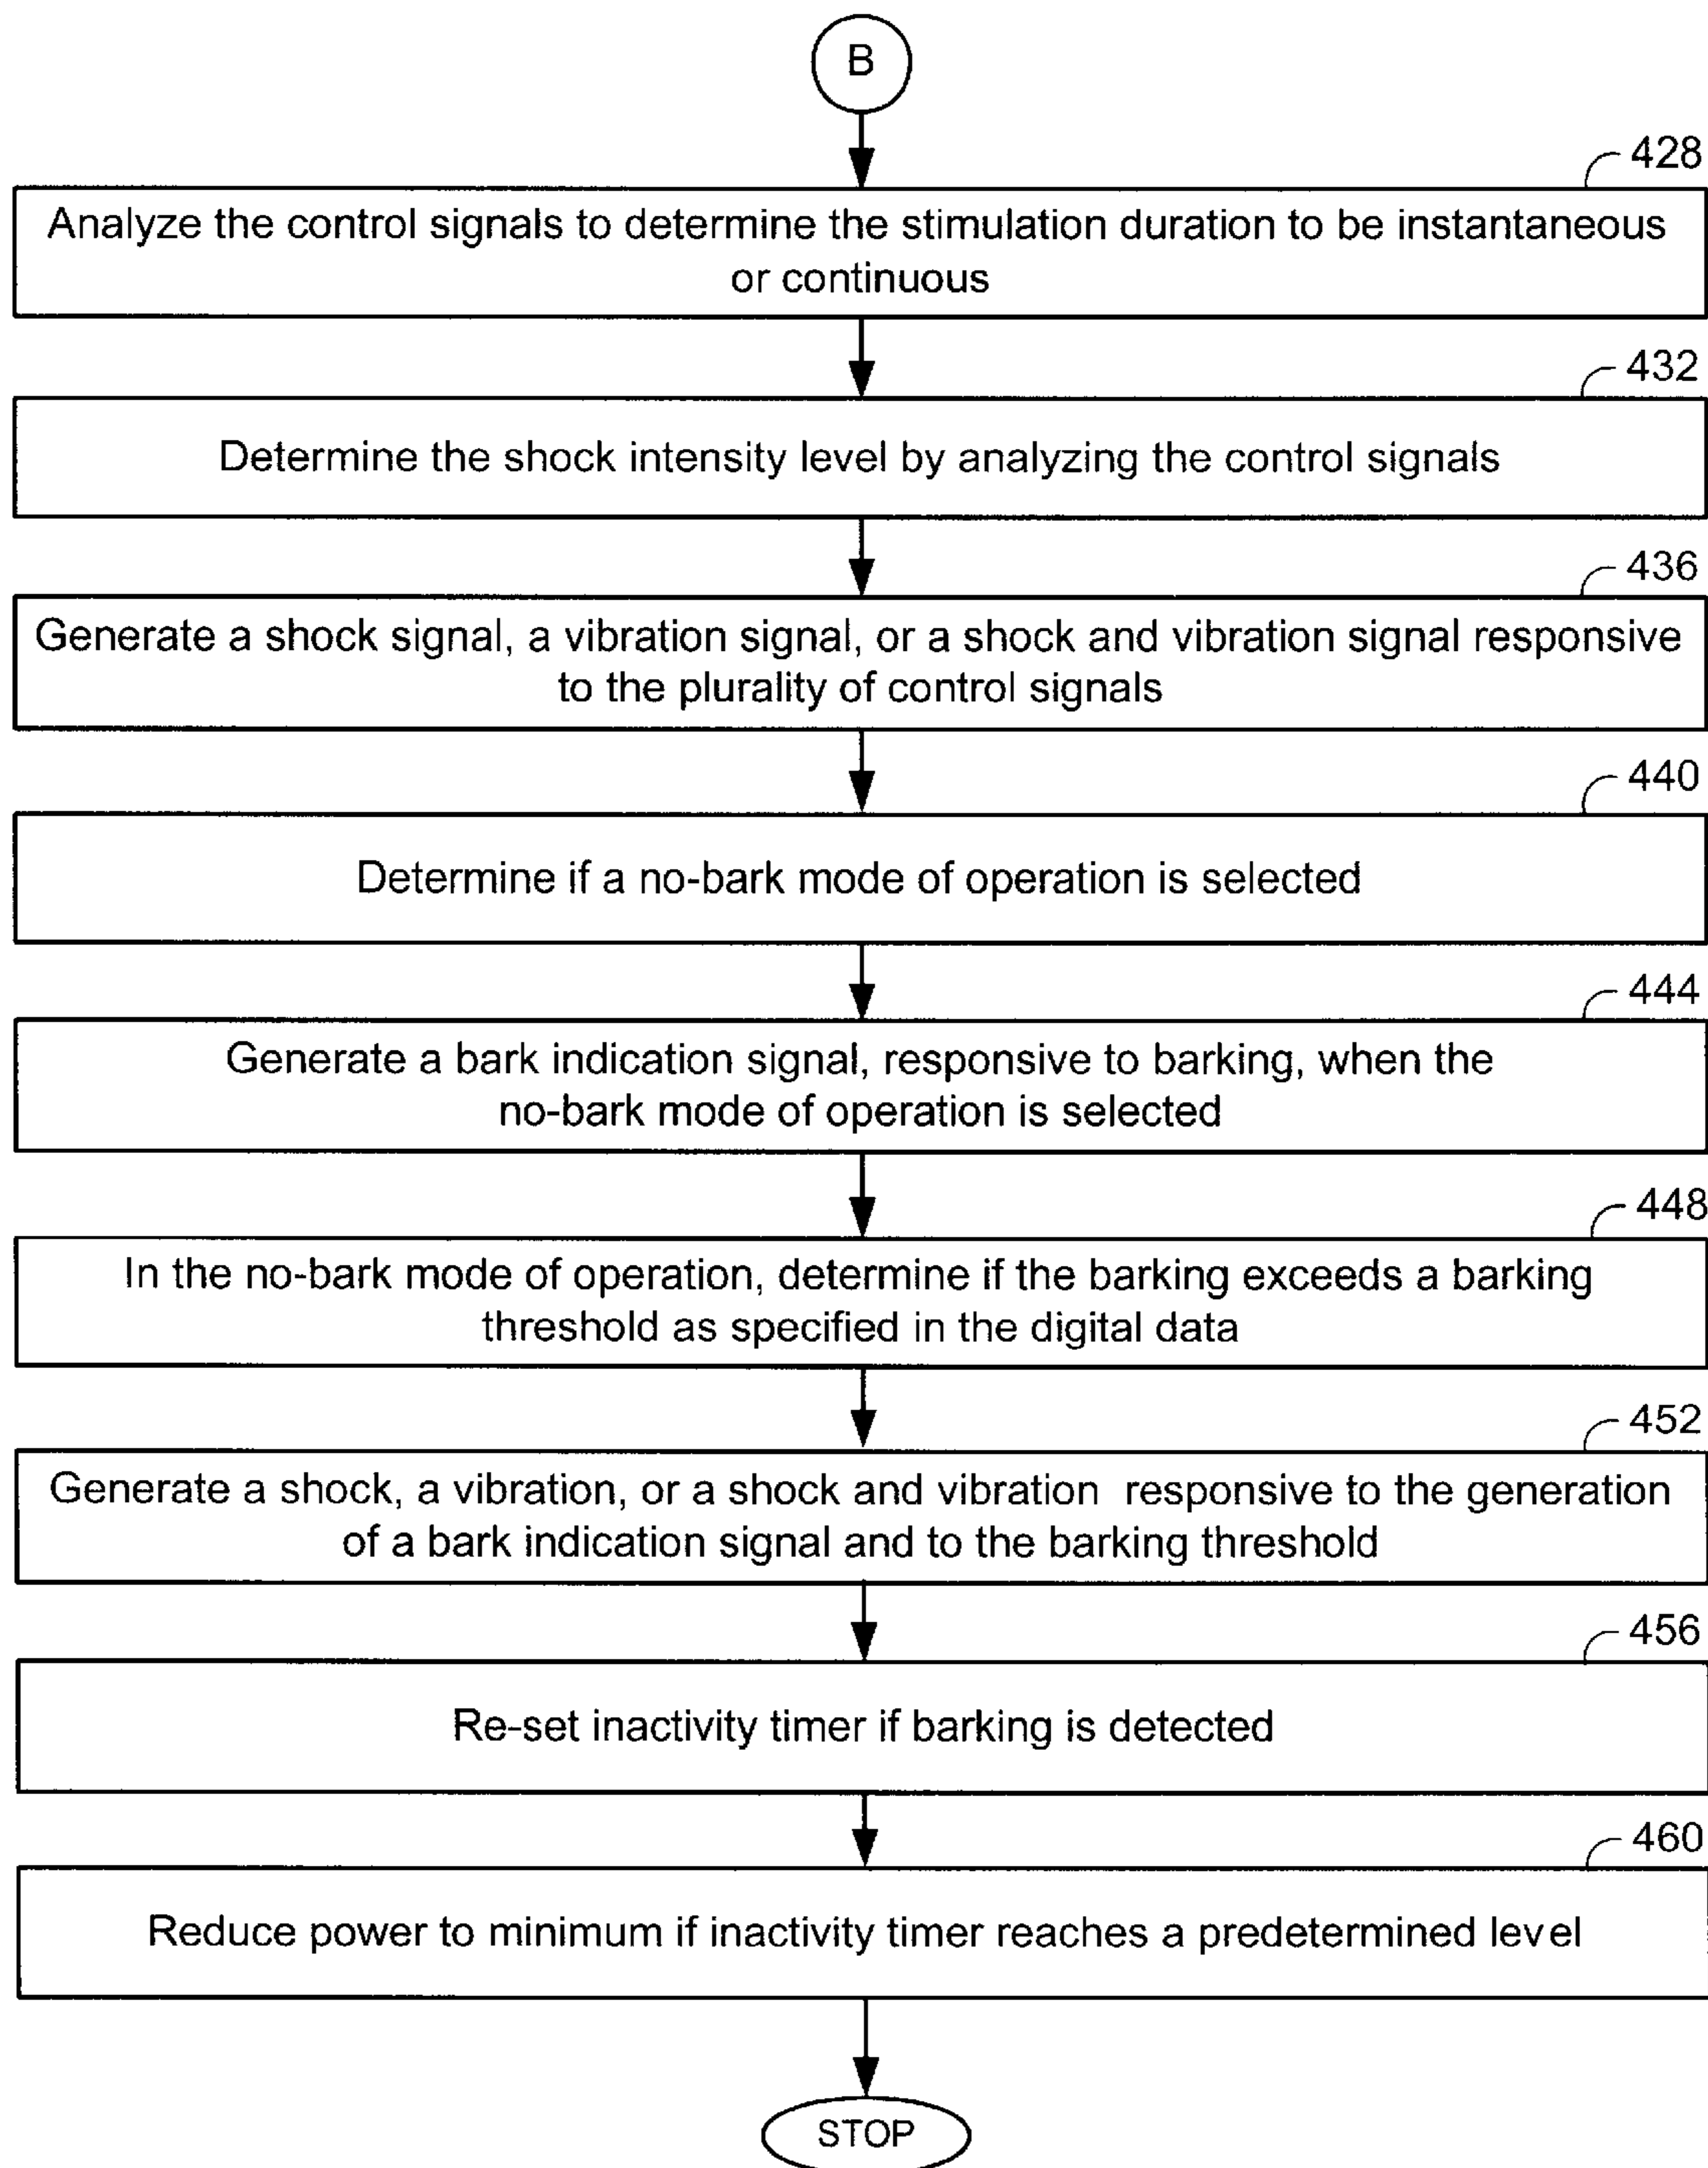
B

428
Analyze the control signals to determine the stimulation duration to be instantaneous or continuous

432
Determine the shock intensity level by analyzing the control signals

436
Generate a shock signal, a vibration signal, or a shock and vibration signal responsive to the plurality of control signals

440
Determine if a no-bark mode of operation is selected

444
Generate a bark indication signal, responsive to barking, when the no-bark mode of operation is selected

448
In the no-bark mode of operation, determine if the barking exceeds a barking threshold as specified in the digital data

452
Generate a shock, a vibration, or a shock and vibration responsive to the generation of a bark indication signal and to the barking threshold

456
Re-set inactivity timer if barking is detected

460
Reduce power to minimum if inactivity timer reaches a predetermined level

STOP